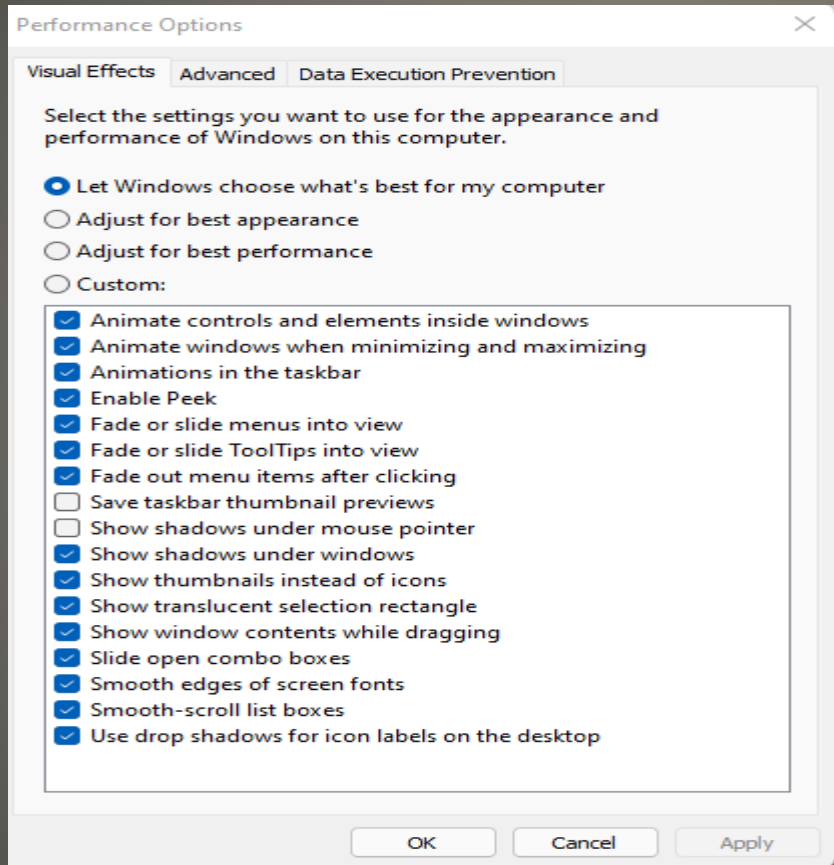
Performance Options

Visual Effects | Advanced | Data Execution Prevention

Select the settings you want to use for the appearance and performance of Windows on this computer.

Let Windows choose what's best for my computer
Adjust for best appearance
Adjust for best performance
Custom:

Animate controls and elements inside windows
Animate windows when minimizing and maximizing
Animations in the taskbar
Enable Peek
Fade or slide menus into view
Fade or slide ToolTips into view
Fade out menu items after clicking
Save taskbar thumbnail previews
Show shadows under mouse pointer
Show shadows under windows
Show thumbnails instead of icons
Show translucent selection rectangle
Show window contents while dragging
Slide open combo boxes
Smooth edges of screen fonts
Smooth-scroll list boxes
Use drop shadows for icon labels on the desktop

OK | Cancel | Apply